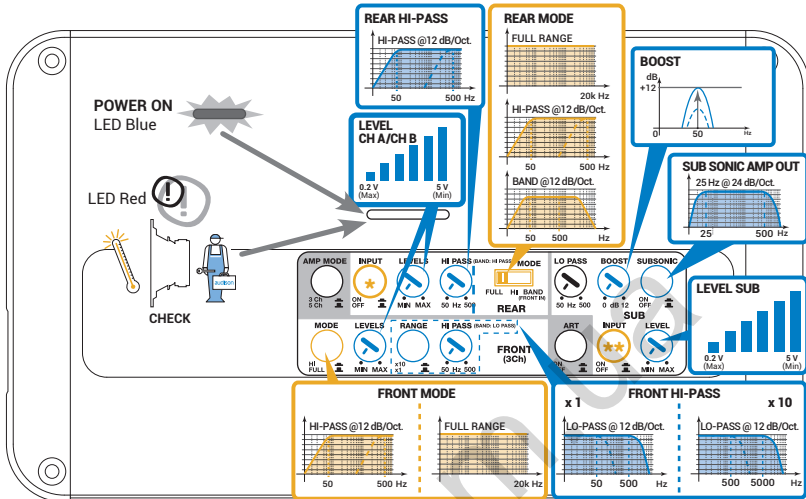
REAR HI-PASS
HI-PASS @12 dB/Oct.
50
500 Hz

REAR MODE
FULL RANGE
20k Hz
HI-PASS @12 dB/Oct.
50
500 Hz
BAND @12 dB/Oct.
50
500
Hz

BOOST
dB
+12
0
50
Hz

POWER ON
LED Blue

LEVEL
CH A/CH B
0.2 V
(Max)
5 V
(Min)

LED Red

SUB SONIC AMP OUT
25 Hz @ 24 dB/Oct.
25
500
Hz

CHECK

AMP MODE
3 Ch
5 Ch
INPUT
ON
OFF
LEVELS
MIN
MAX
HI PASS (BAND: HI PASS)
50 Hz
500
MODE
FULL
HI
BAND (FRONT IN)
REAR
LO PASS
50 Hz
500
BOOST
0 dB
12
SUBSONIC
ON
OFF
SUB

LEVEL SUB
0.2 V
(Max)
5 V
(Min)

MODE
HI
FULL
LEVELS
MIN
MAX
RANGE
x10
x1
HI PASS (BAND: LO PASS)
50 Hz
500
FRONT
(3Ch)
ART
ON
OFF
INPUT
ON
OFF
LEVEL
MIN
MAX

FRONT MODE
HI-PASS @12 dB/Oct.
50
500 Hz
FULL RANGE
20k Hz

FRONT HI-PASS
x 1
x 10
LO-PASS @ 12 dB/Oct.
50
500
Hz
LO-PASS @ 12 dB/Oct.
500
5000
Hz